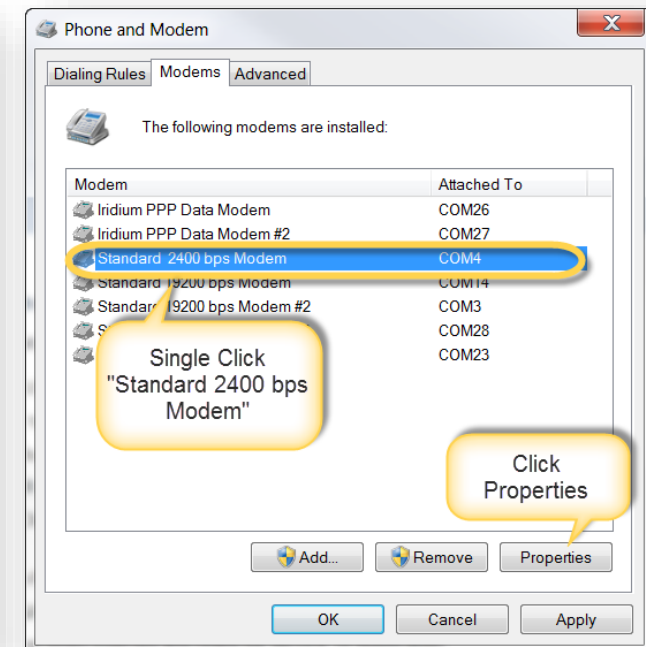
Phone and Modem

Dialing Rules | Modems | Advanced

The following modems are installed:

| Modem | Attached To |
|---|---|
| Iridium PPP Data Modem | COM26 |
| Iridium PPP Data Modem #2 | COM27 |
| Standard 2400 bps Modem | COM4 |
| Standard 19200 bps Modem | COM14 |
| Standard 19200 bps Modem #2 | COM3 |
| S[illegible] | COM28 |
| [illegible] | COM23 |

Single Click "Standard 2400 bps Modem"

Click Properties

Add... Remove Properties

OK Cancel Apply